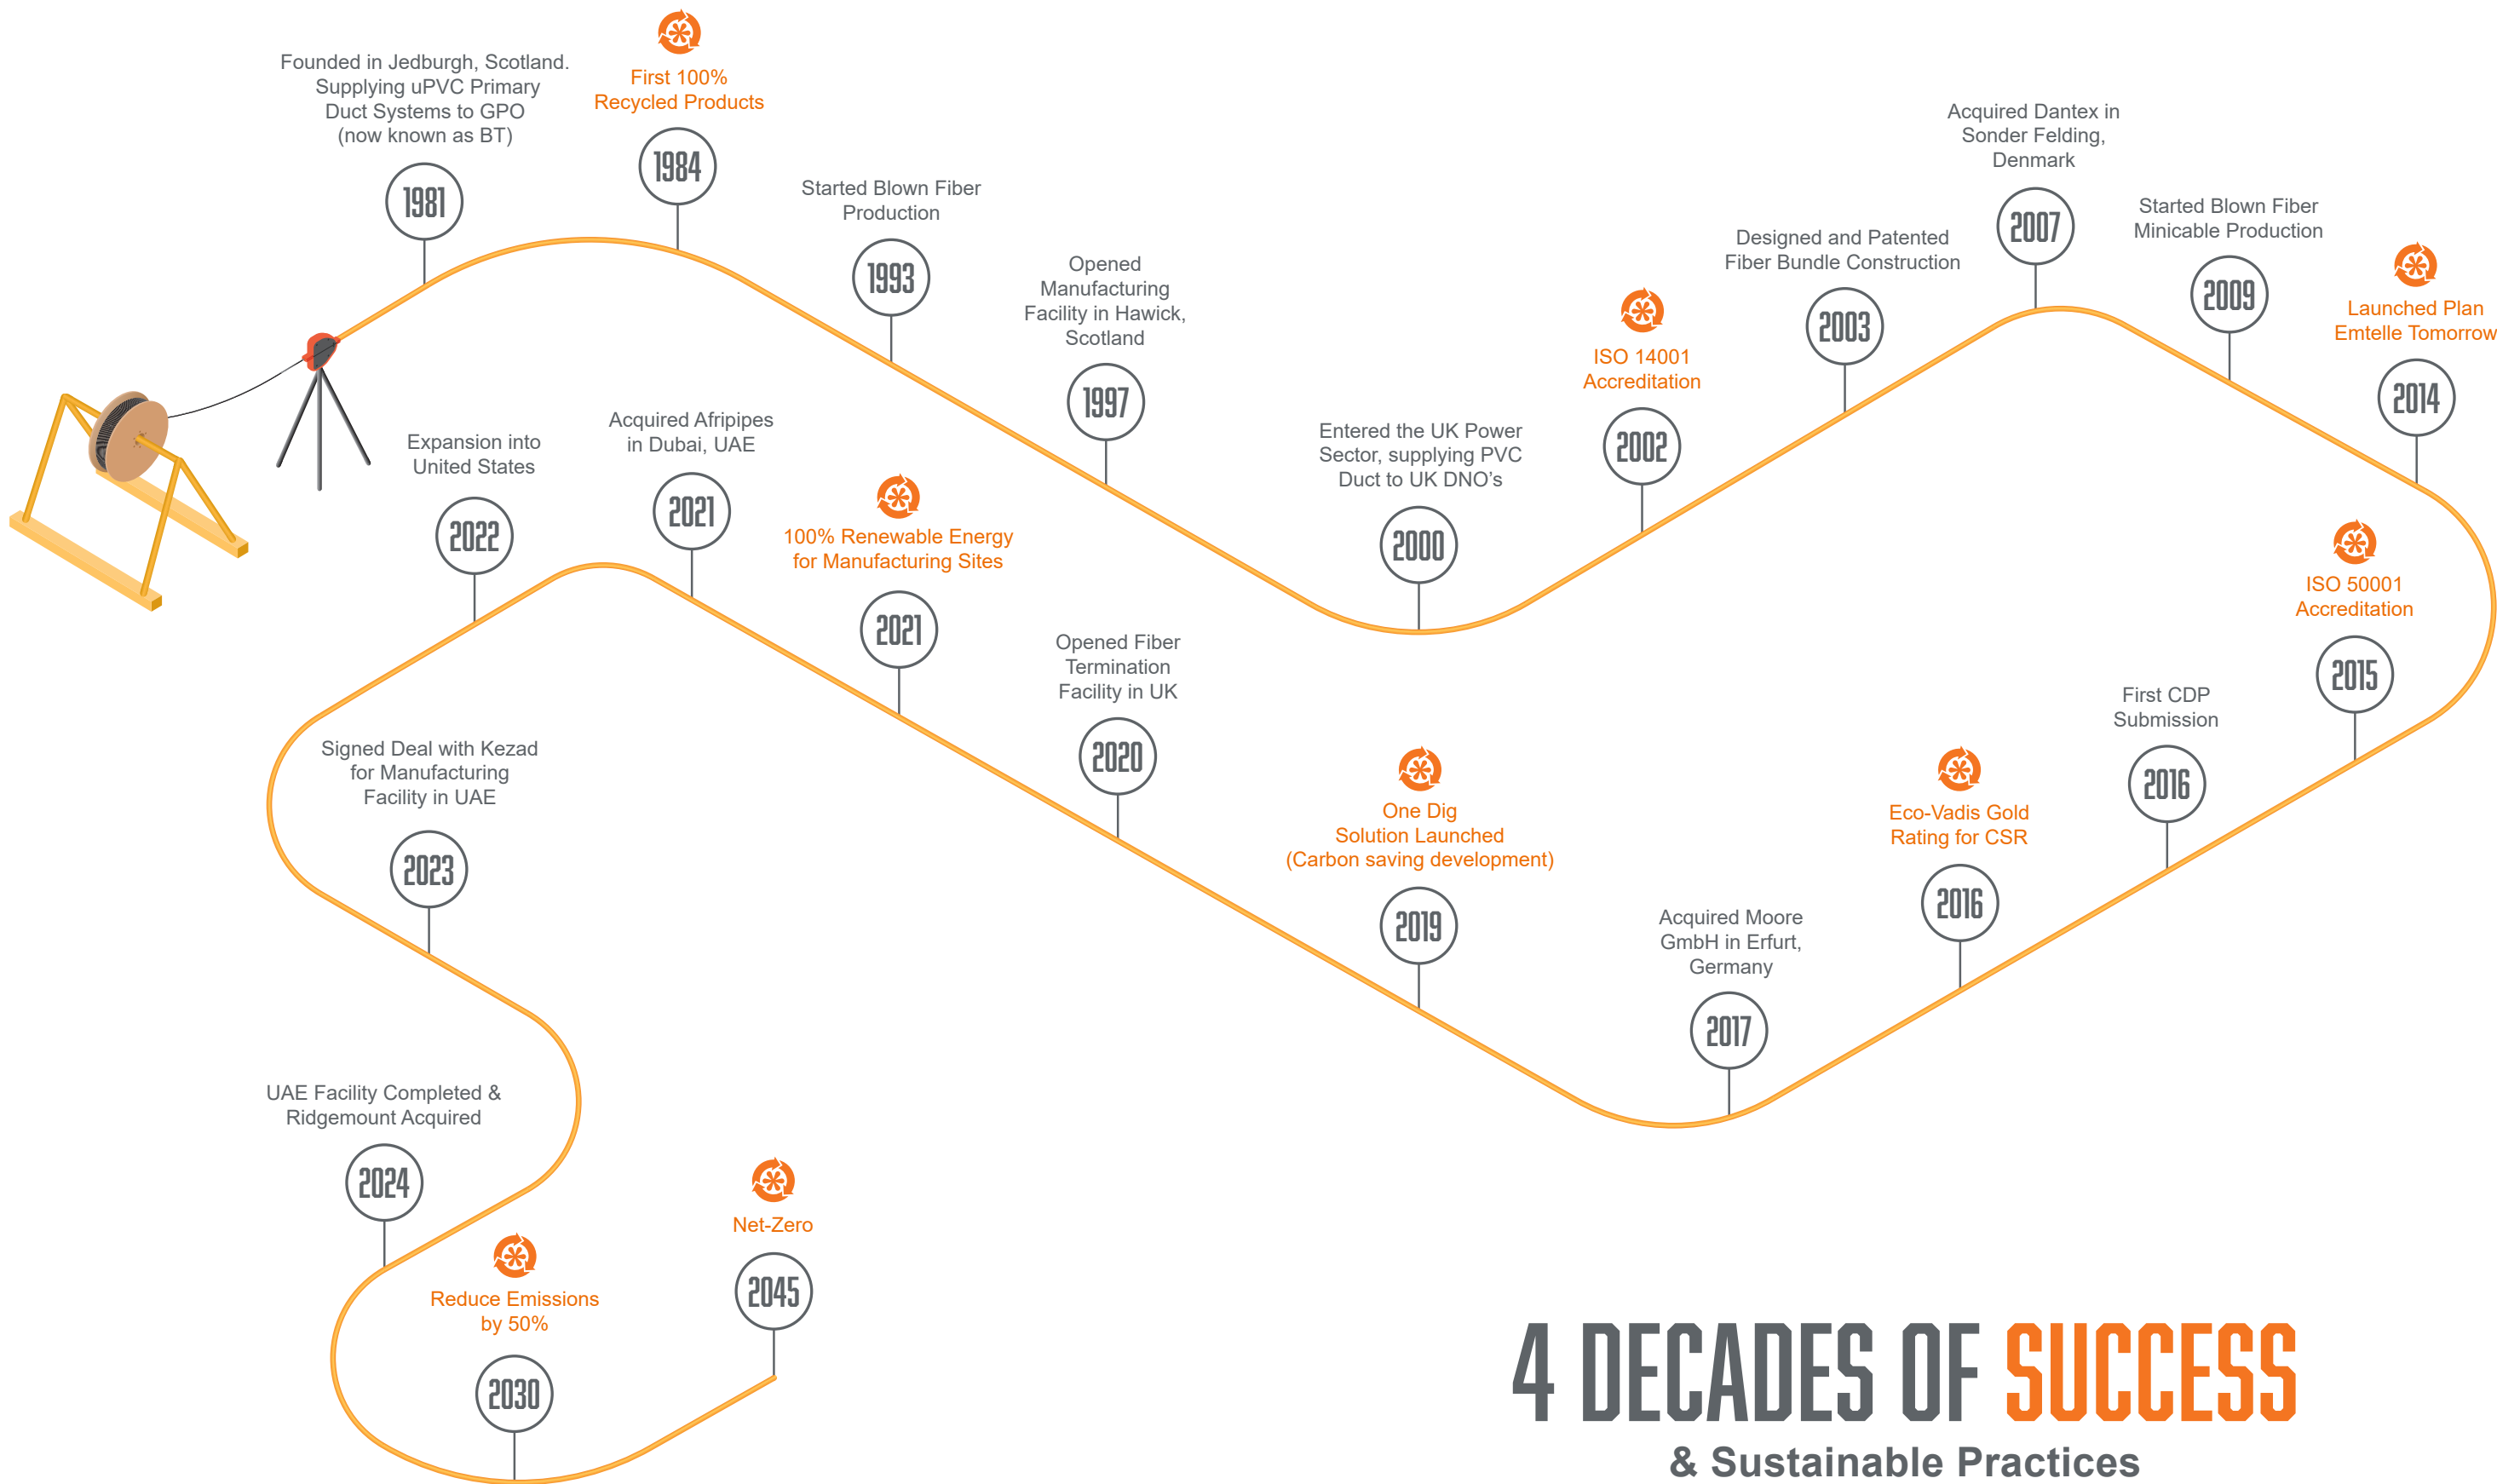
Founded in Jedburgh, Scotland. Supplying uPVC Primary Duct Systems to GPO (now known as BT)

1981

First 100% Recycled Products

1984

Started Blown Fiber Production

1993

Opened Manufacturing Facility in Hawick, Scotland

1997

Entered the UK Power Sector, supplying PVC Duct to UK DNO's

2000

ISO 14001 Accreditation

2002

Designed and Patented Fiber Bundle Construction

2003

Acquired Dantex in Sonder Felding, Denmark

2007

Started Blown Fiber Minicable Production

2009

Launched Plan Emtelle Tomorrow

2014

ISO 50001 Accreditation

2015

First CDP Submission

2016

Eco-Vadis Gold Rating for CSR

2016

Acquired Moore GmbH in Erfurt, Germany

2017

One Dig Solution Launched (Carbon saving development)

2019

Opened Fiber Termination Facility in UK

2020

100% Renewable Energy for Manufacturing Sites

2021

Acquired Afripipes in Dubai, UAE

2021

Expansion into United States

2022

Signed Deal with Kezad for Manufacturing Facility in UAE

2023

UAE Facility Completed & Ridgemount Acquired

2024

Reduce Emissions by 50%

2030

Net-Zero

2045

4 DECADES OF SUCCESS

& Sustainable Practices